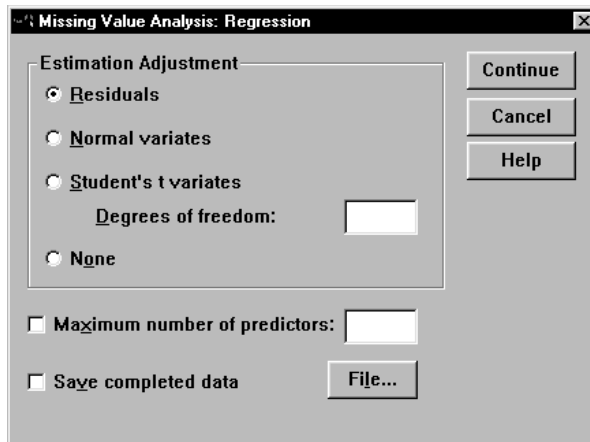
Missing Value Analysis: Regression

Estimation Adjustment

Residuals

Normal variates

Student's t variates

Degrees of freedom:

None

Continue

Cancel

Help

Maximum number of predictors:

Save completed data

File...